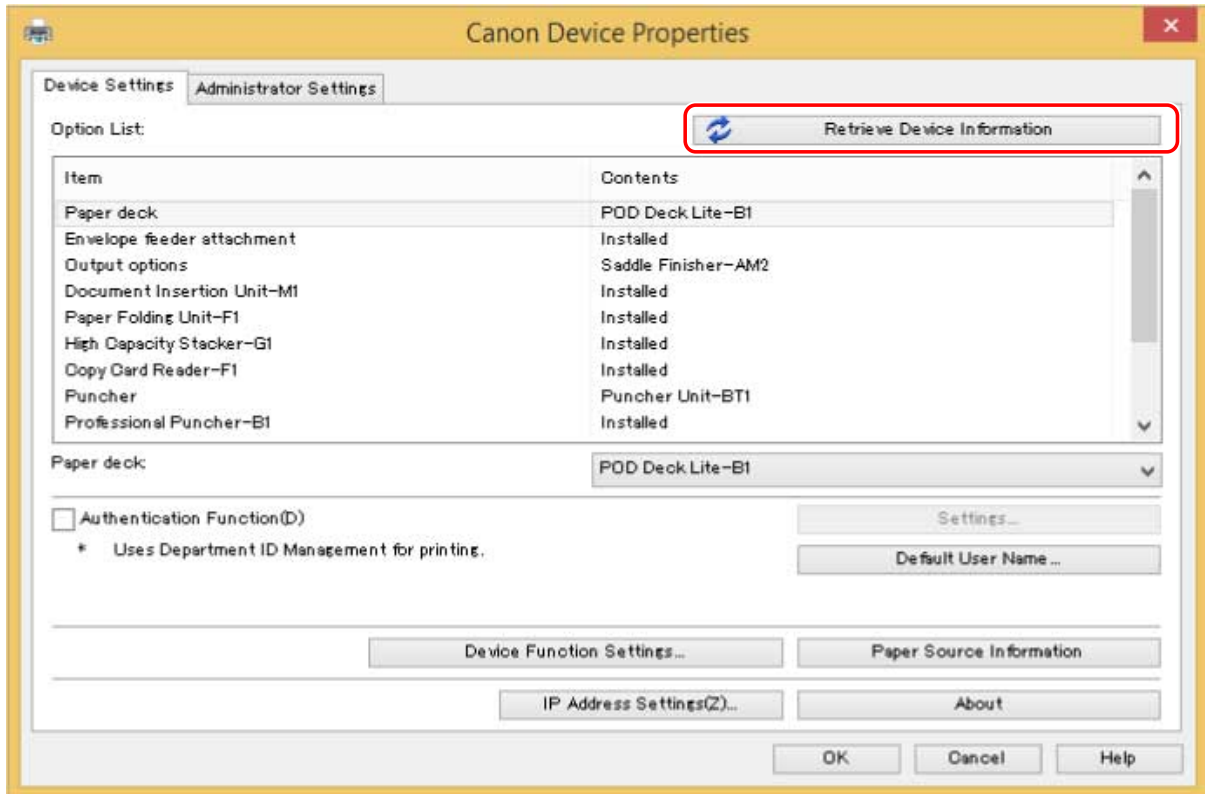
Canon Device Properties

Device Settings | Administrator Settings

Option List:

Retrieve Device Information

| Item | Contents |
|---|---|
| Paper deck | POD Deck Lite-B1 |
| Envelope feeder attachment | Installed |
| Output options | Saddle Finisher-AM2 |
| Document Insertion Unit-M1 | Installed |
| Paper Folding Unit-F1 | Installed |
| High Capacity Stacker-G1 | Installed |
| Copy Card Reader-F1 | Installed |
| Puncher | Puncher Unit-BT1 |
| Professional Puncher-B1 | Installed |

Paper deck: POD Deck Lite-B1

Authentication Function(D)

Settings...

\* Uses Department ID Management for printing.

Default User Name...

Device Function Settings...

Paper Source Information

IP Address Settings(Z)...

About

OK

Cancel

Help